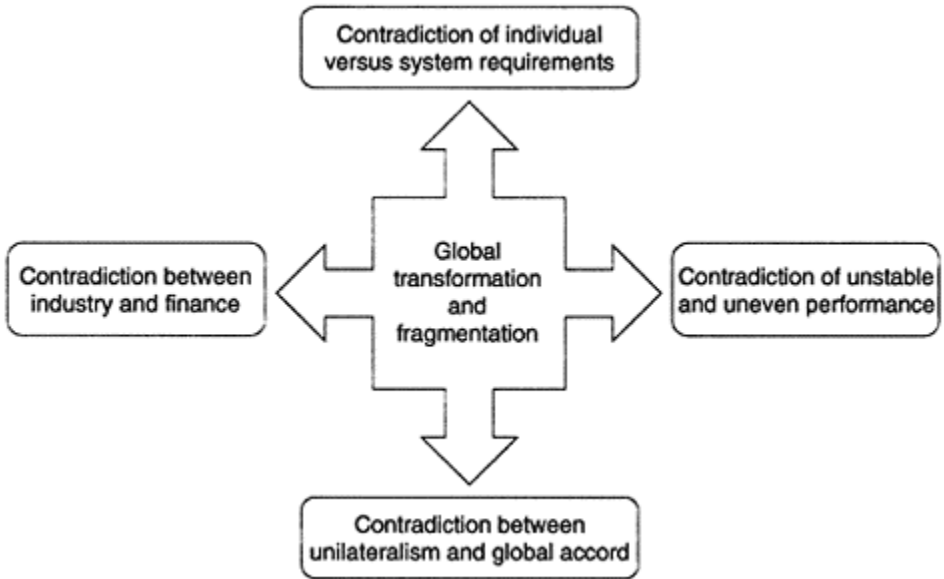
Contradiction of individual versus system requirements

Contradiction between industry and finance

Global transformation and fragmentation

Contradiction of unstable and uneven performance

Contradiction between unilateralism and global accord